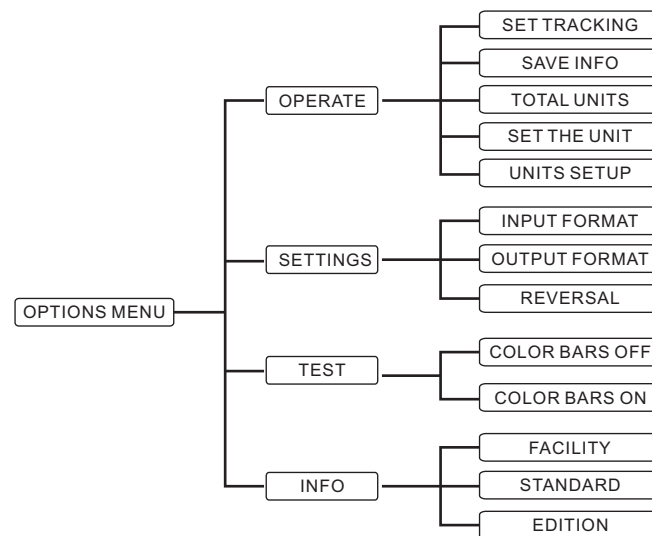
OPTIONS MENU

OPERATE

SET TRACKING

SAVE INFO

TOTAL UNITS

SET THE UNIT

UNITS SETUP

SETTINGS

INPUT FORMAT

OUTPUT FORMAT

REVERSAL

TEST

COLOR BARS OFF

COLOR BARS ON

INFO

FACILITY

STANDARD

EDITION